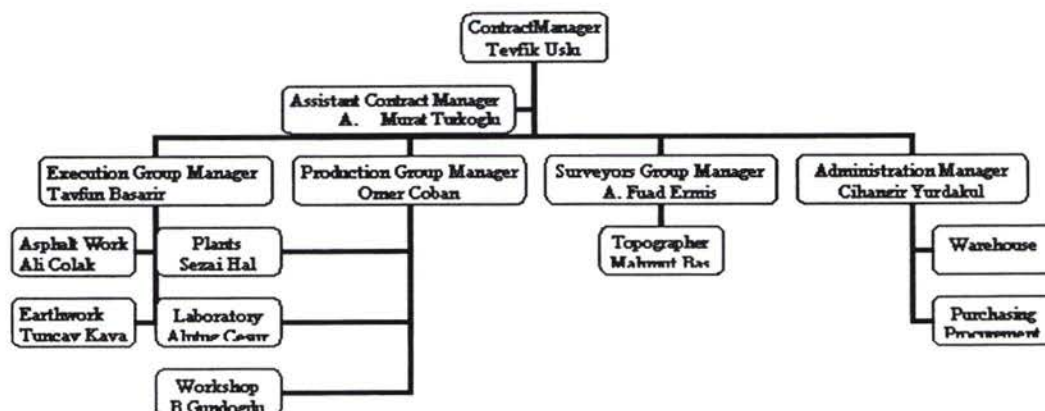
ContractManager
Tevfik Uslu

Assistant Contract Manager
A. Murat Turkoglu

Execution Group Manager
Tayfun Basarir

Production Group Manager
Omer Coban

Surveyors Group Manager
A. Fuad Ermis

Administration Manager
Cihangir Yurdakul

Asphalt Work
Ali Colak

Plants
Sezai Hal

Topographer
Mahmut Bas

Warehouse

Earthwork
Tuncay Kaya

Laboratory
Altine Cesur

Purchasing
Procurement

Workshop
B.Gundogdu